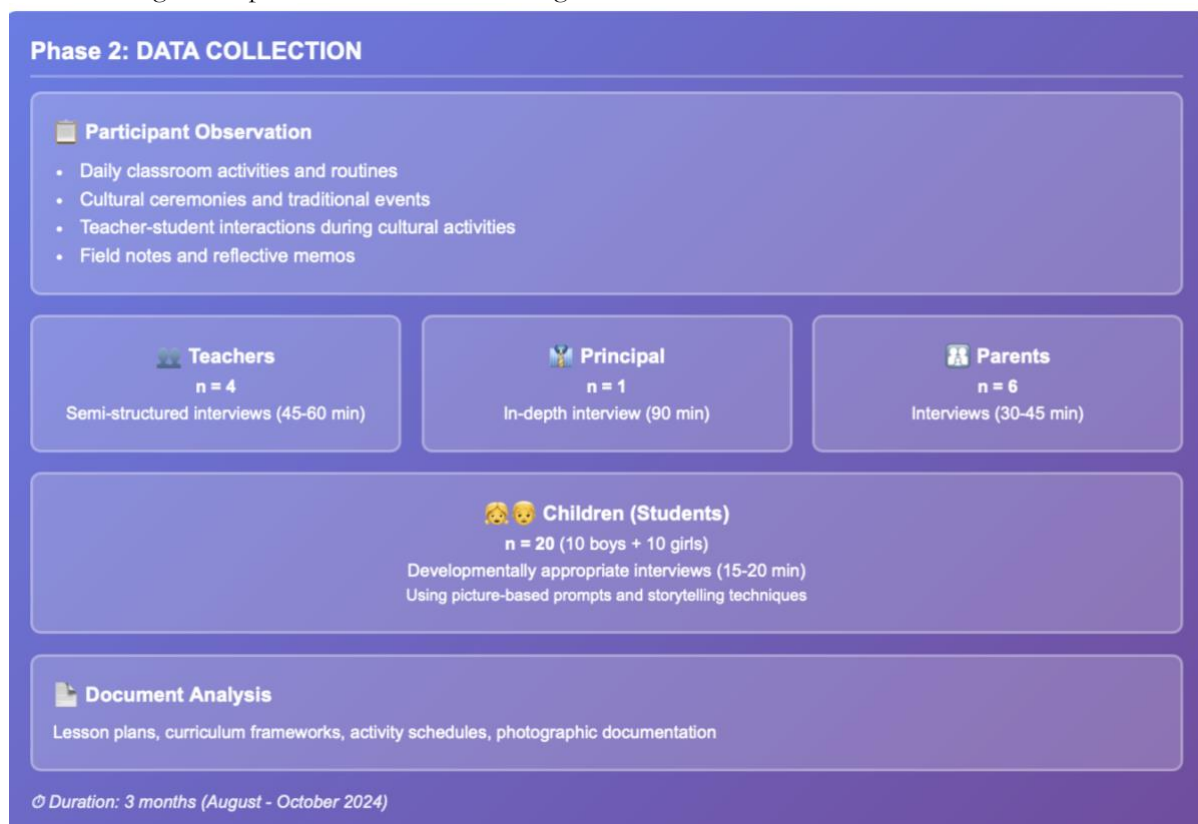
Phase 2: DATA COLLECTION

📋 Participant Observation

- Daily classroom activities and routines
- Cultural ceremonies and traditional events
- Teacher-student interactions during cultural activities
- Field notes and reflective memos

👥 Teachers
n = 4
Semi-structured interviews (45-60 min)

👔 Principal
n = 1
In-depth interview (90 min)

👪 Parents
n = 6
Interviews (30-45 min)

👧👦 Children (Students)
n = 20 (10 boys + 10 girls)
Developmentally appropriate interviews (15-20 min)
Using picture-based prompts and storytelling techniques

📄 Document Analysis

Lesson plans, curriculum frameworks, activity schedules, photographic documentation

⏱ Duration: 3 months (August - October 2024)